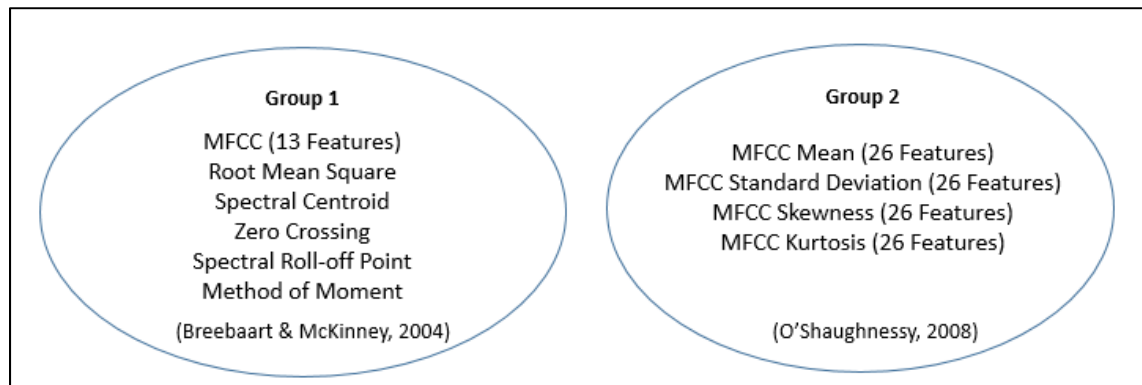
Group 1

MFCC (13 Features)
Root Mean Square
Spectral Centroid
Zero Crossing
Spectral Roll-off Point
Method of Moment

(Breebaart & McKinney, 2004)

Group 2

MFCC Mean (26 Features)
MFCC Standard Deviation (26 Features)
MFCC Skewness (26 Features)
MFCC Kurtosis (26 Features)

(O'Shaughnessy, 2008)